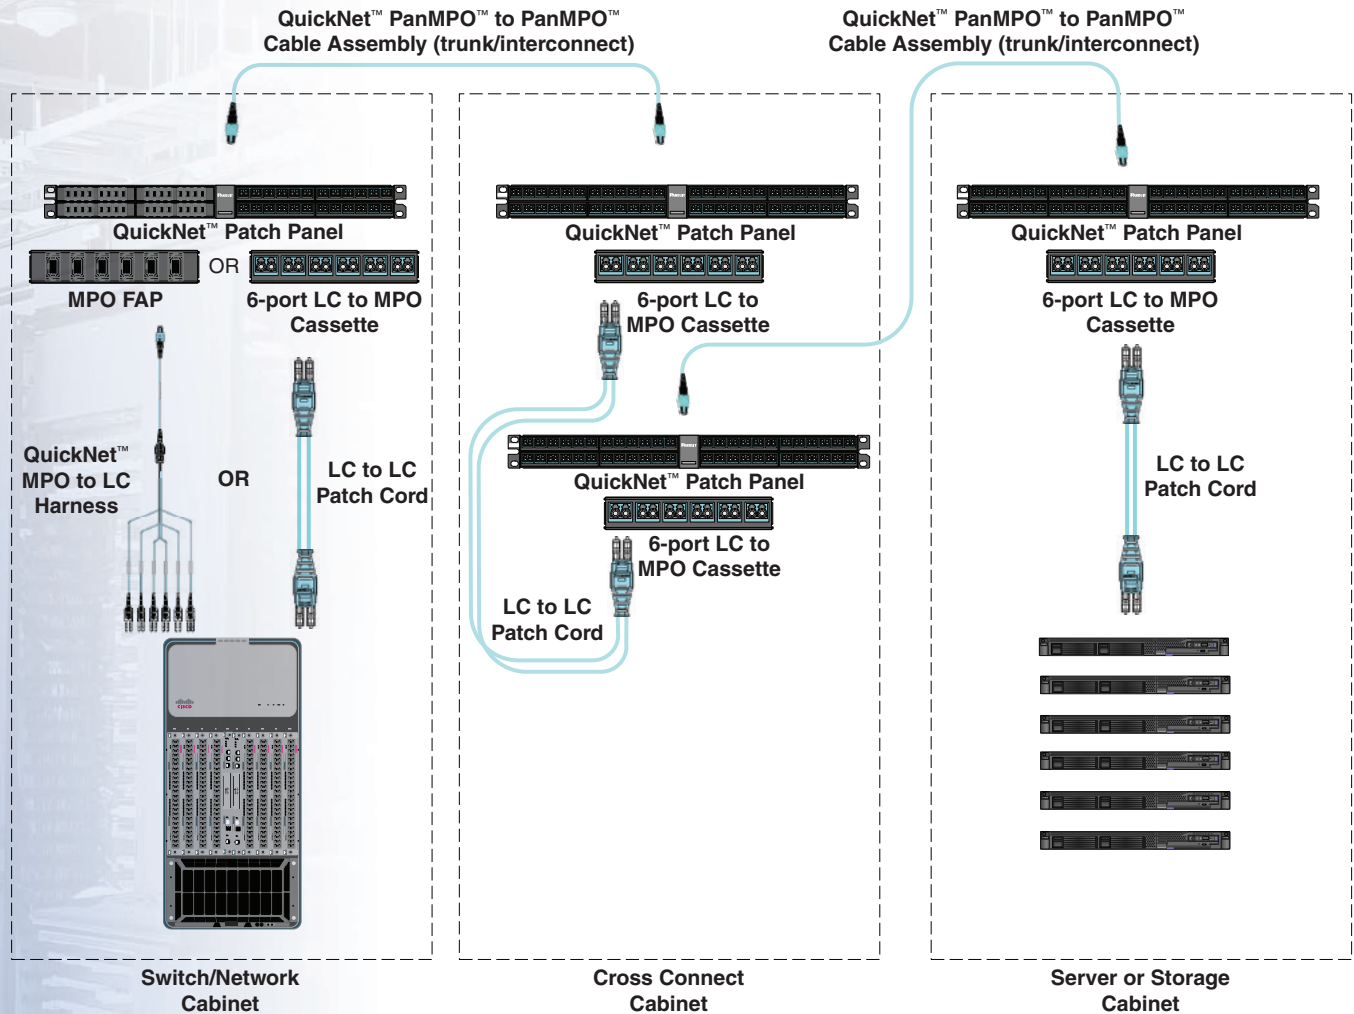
QuickNet™ PanMPO™ to PanMPO™ Cable Assembly (trunk/interconnect)

QuickNet™ PanMPO™ to PanMPO™ Cable Assembly (trunk/interconnect)

QuickNet™ Patch Panel

MPO FAP

OR

6-port LC to MPO Cassette

QuickNet™ MPO to LC Harness

OR

LC to LC Patch Cord

QuickNet™ Patch Panel

6-port LC to MPO Cassette

QuickNet™ Patch Panel

6-port LC to MPO Cassette

LC to LC Patch Cord

QuickNet™ Patch Panel

6-port LC to MPO Cassette

LC to LC Patch Cord

Switch/Network Cabinet

Cross Connect Cabinet

Server or Storage Cabinet